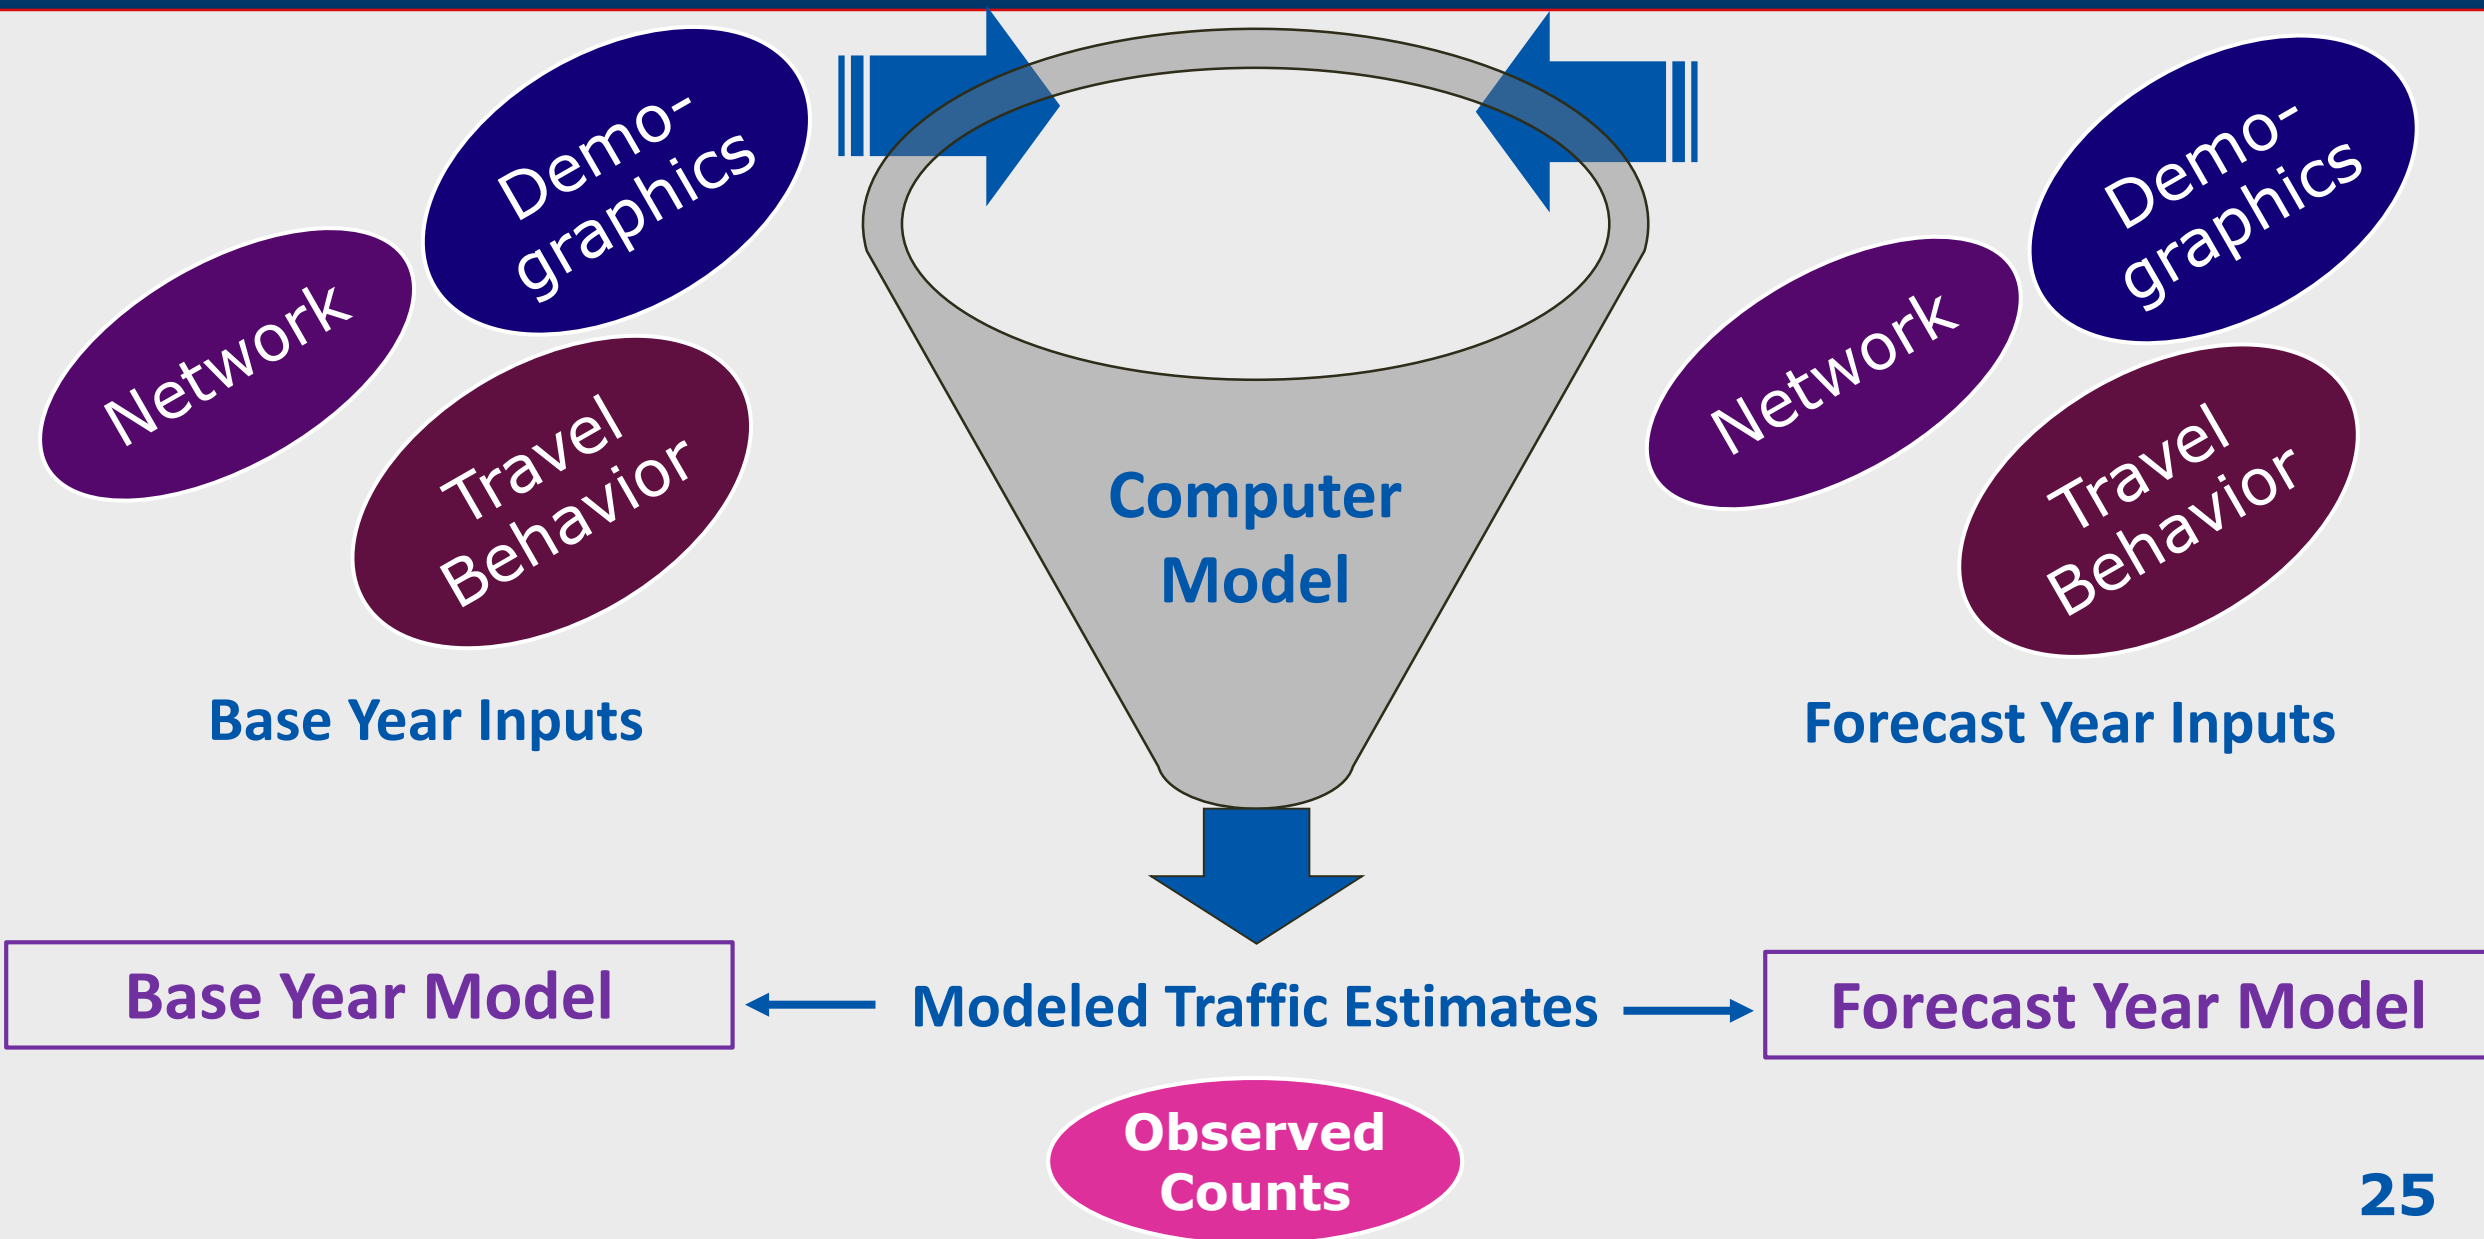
Demo-
graphics

Network

Travel
Behavior

Base Year Inputs

Computer
Model

Demo-
graphics

Network

Travel
Behavior

Forecast Year Inputs

Base Year Model

Modeled Traffic Estimates

Forecast Year Model

Observed
Counts

25